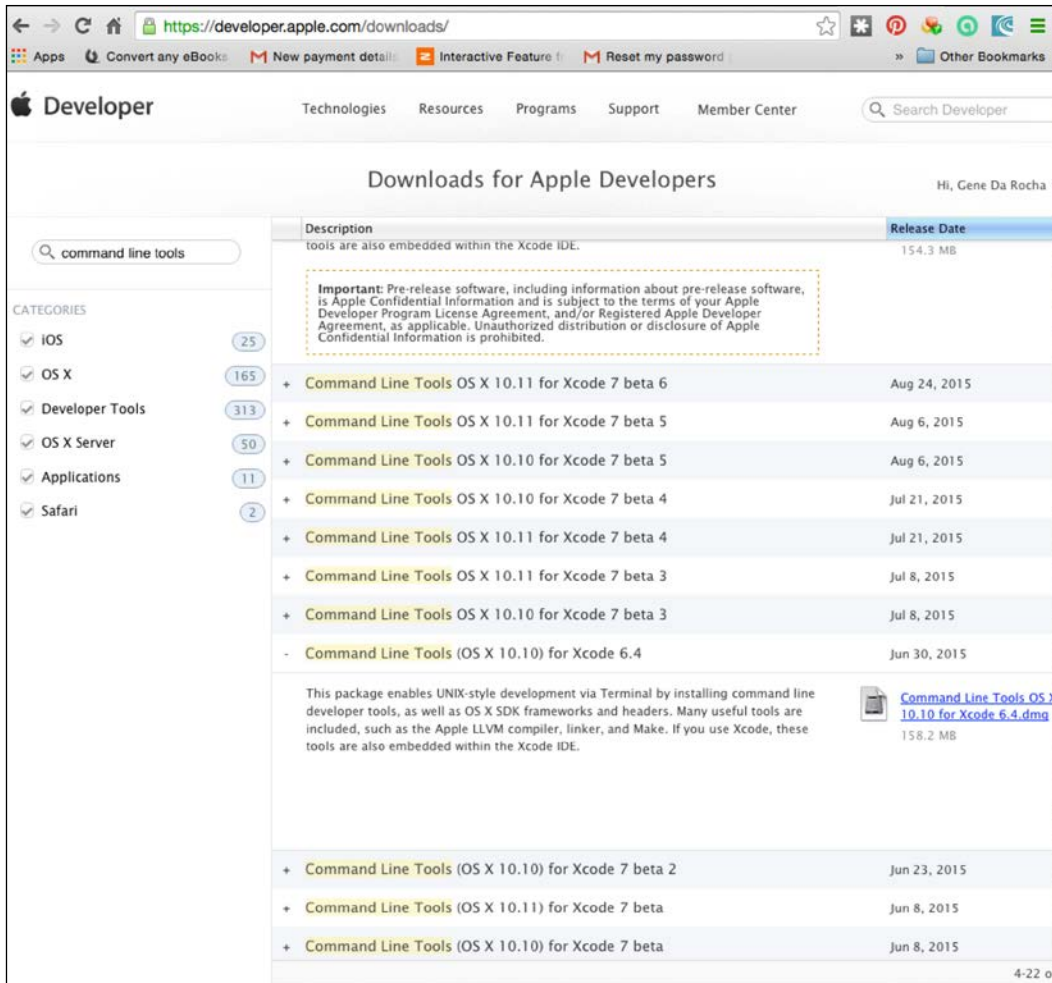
https://developer.apple.com/downloads/

Apps Convert any eBooks New payment details Interactive Feature f Reset my password » Other Bookmarks

Developer

Technologies Resources Programs Support Member Center Search Developer

Downloads for Apple Developers

Hi, Gene Da Rocha

command line tools

CATEGORIES

iOS 25
OS X 165
Developer Tools 313
OS X Server 50
Applications 11
Safari 2

| Description | Release Date |
|---|---|
| tools are also embedded within the Xcode IDE. | 154.3 MB |
| **Important:** Pre-release software, including information about pre-release software, is Apple Confidential Information and is subject to the terms of your Apple Developer Program License Agreement, and/or Registered Apple Developer Agreement, as applicable. Unauthorized distribution or disclosure of Apple Confidential Information is prohibited. | |
| + Command Line Tools OS X 10.11 for Xcode 7 beta 6 | Aug 24, 2015 |
| + Command Line Tools OS X 10.11 for Xcode 7 beta 5 | Aug 6, 2015 |
| + Command Line Tools OS X 10.10 for Xcode 7 beta 5 | Aug 6, 2015 |
| + Command Line Tools OS X 10.10 for Xcode 7 beta 4 | Jul 21, 2015 |
| + Command Line Tools OS X 10.11 for Xcode 7 beta 4 | Jul 21, 2015 |
| + Command Line Tools OS X 10.11 for Xcode 7 beta 3 | Jul 8, 2015 |
| + Command Line Tools OS X 10.10 for Xcode 7 beta 3 | Jul 8, 2015 |
| - Command Line Tools (OS X 10.10) for Xcode 6.4 | Jun 30, 2015 |
| This package enables UNIX-style development via Terminal by installing command line developer tools, as well as OS X SDK frameworks and headers. Many useful tools are included, such as the Apple LLVM compiler, linker, and Make. If you use Xcode, these tools are also embedded within the Xcode IDE. | Command Line Tools OS X 10.10 for Xcode 6.4.dmg 158.2 MB |
| + Command Line Tools (OS X 10.10) for Xcode 7 beta 2 | Jun 23, 2015 |
| + Command Line Tools (OS X 10.11) for Xcode 7 beta | Jun 8, 2015 |
| + Command Line Tools (OS X 10.10) for Xcode 7 beta | Jun 8, 2015 |

4-22 o